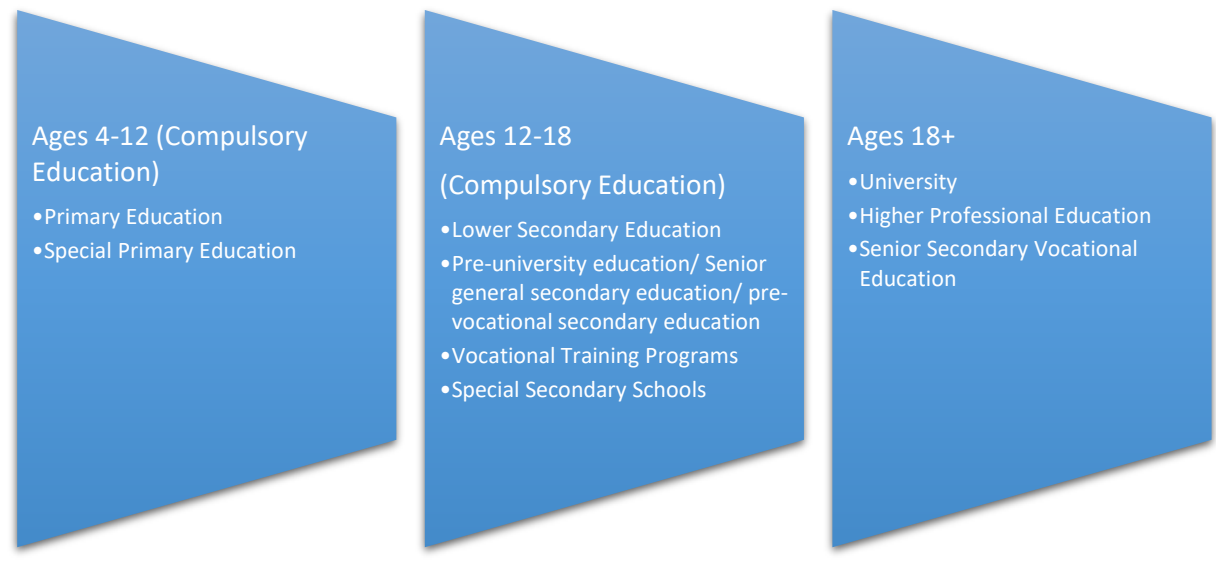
Ages 4-12 (Compulsory Education)

•Primary Education
•Special Primary Education

Ages 12-18

(Compulsory Education)

•Lower Secondary Education
•Pre-university education/ Senior general secondary education/ pre-vocational secondary education
•Vocational Training Programs
•Special Secondary Schools

Ages 18+

•University
•Higher Professional Education
•Senior Secondary Vocational Education